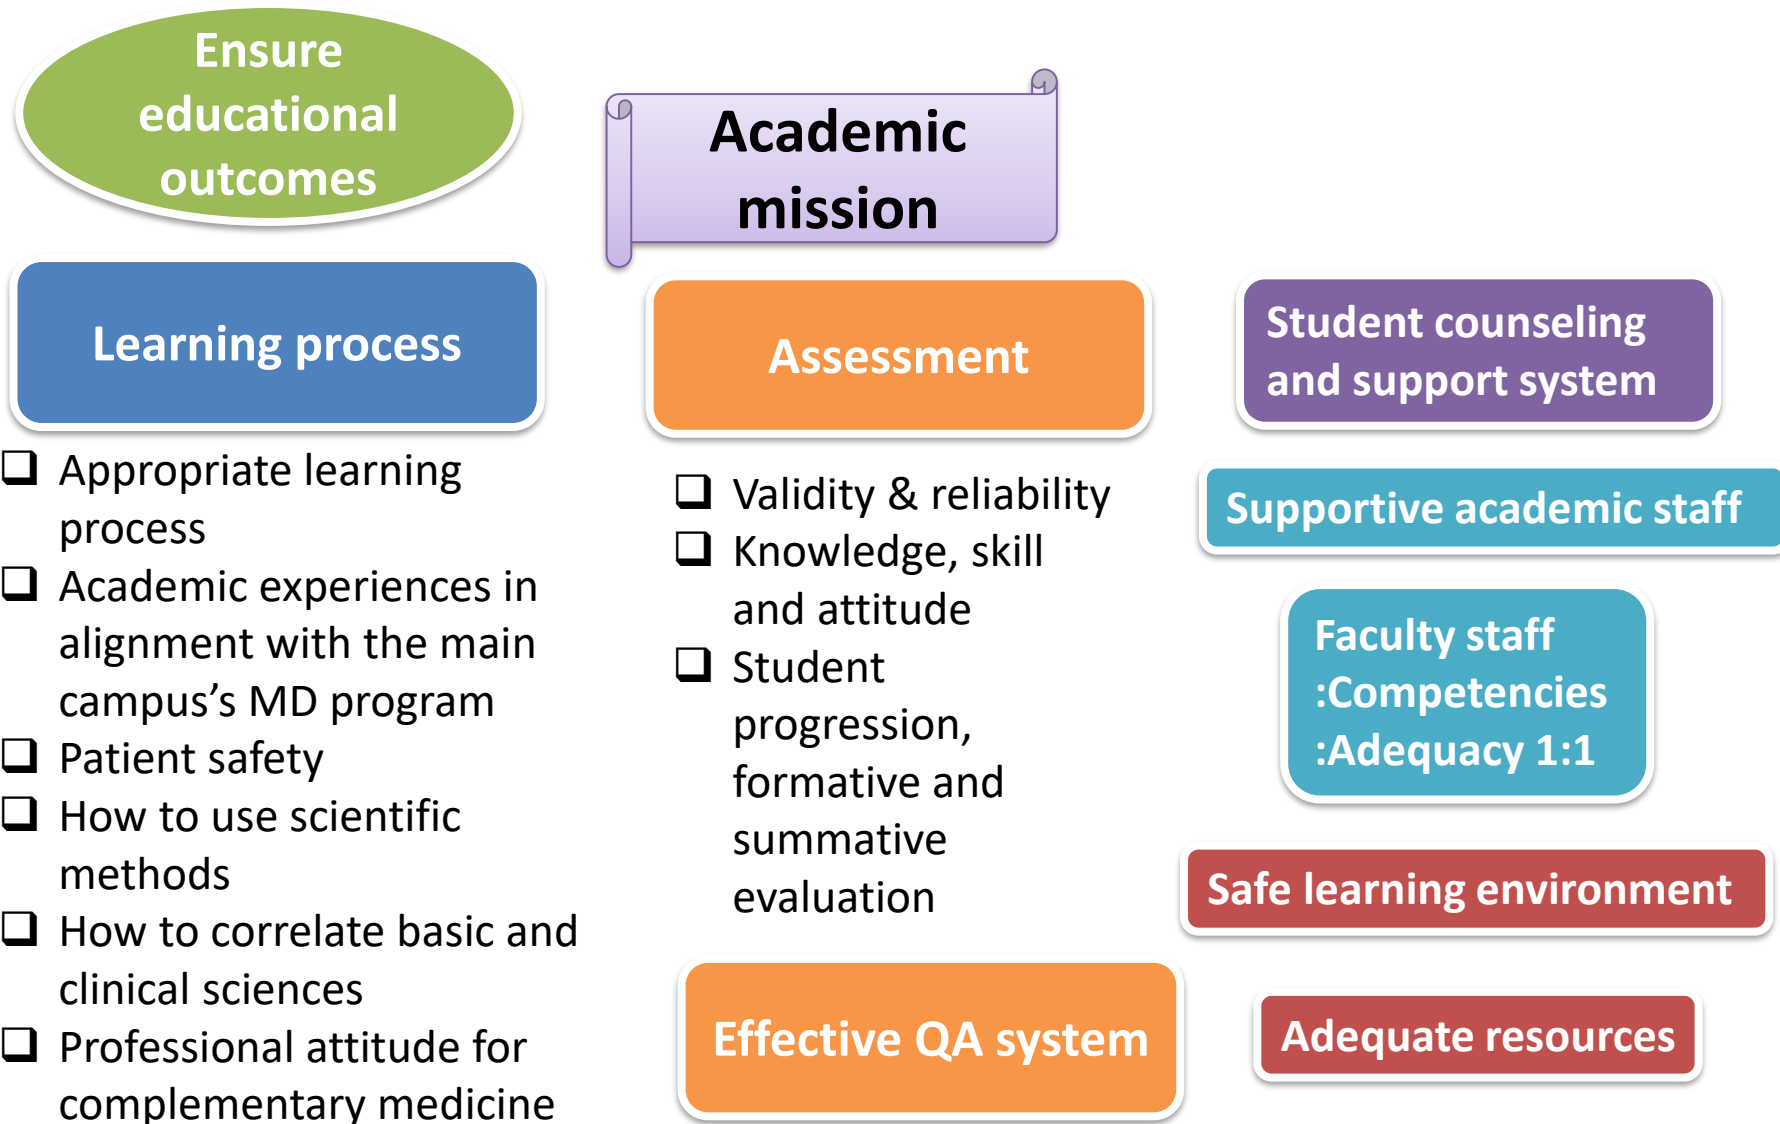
Ensure educational outcomes

Academic mission

Learning process

- Appropriate learning process
- Academic experiences in alignment with the main campus's MD program
- Patient safety
- How to use scientific methods
- How to correlate basic and clinical sciences
- Professional attitude for complementary medicine

Assessment

- Validity & reliability
- Knowledge, skill and attitude
- Student progression, formative and summative evaluation

Effective QA system

Student counseling and support system

Supportive academic staff

Faculty staff
:Competencies
:Adequacy 1:1

Safe learning environment

Adequate resources